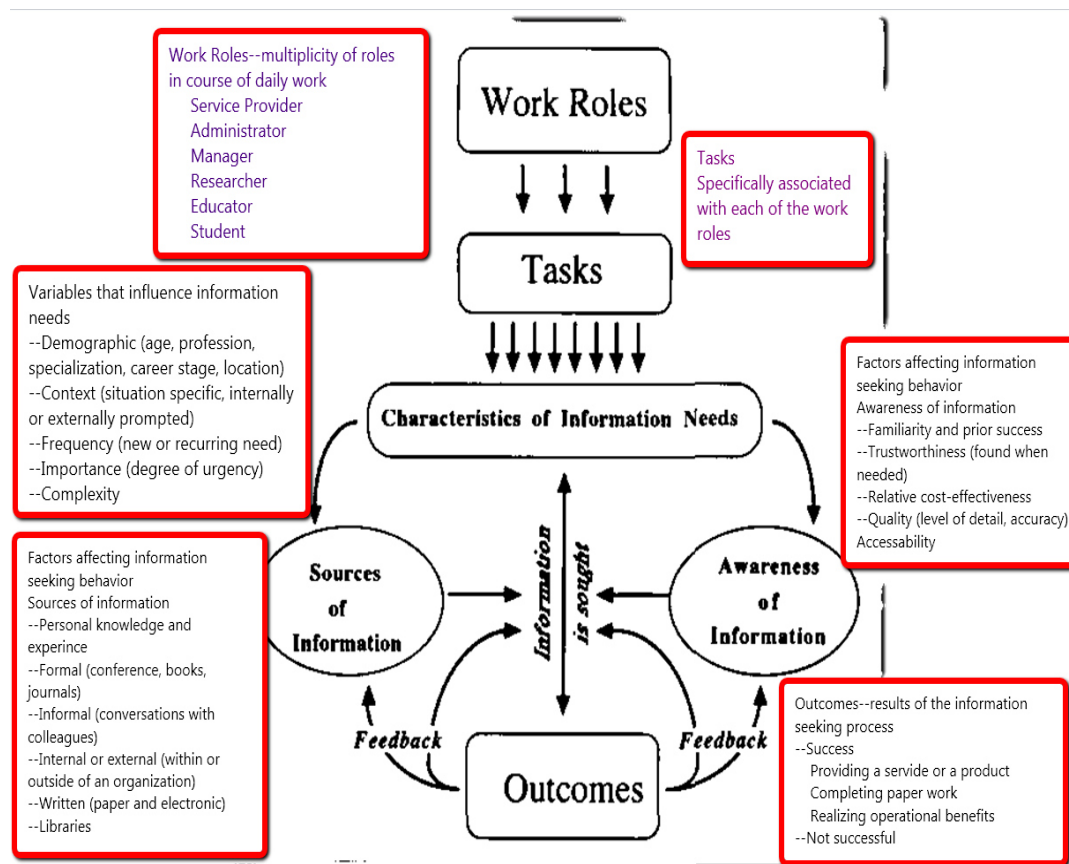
Work Roles--multiplicity of roles in course of daily work
Service Provider
Administrator
Manager
Researcher
Educator
Student

Work Roles

Tasks
Specifically associated with each of the work roles

Tasks

Variables that influence information needs
--Demographic (age, profession, specialization, career stage, location)
--Context (situation specific, internally or externally prompted)
--Frequency (new or recurring need)
--Importance (degree of urgency)
--Complexity

Characteristics of Information Needs

Factors affecting information seeking behavior
Awareness of information
--Familiarity and prior success
--Trustworthiness (found when needed)
--Relative cost-effectiveness
--Quality (level of detail, accuracy)
Accessability

Factors affecting information seeking behavior
Sources of information
--Personal knowledge and experince
--Formal (conference, books, journals)
--Informal (conversations with colleagues)
--Internal or external (within or outside of an organization)
--Written (paper and electronic)
--Libraries

Sources of Information

Information is sought

Awareness of Information

Feedback

Feedback

Outcomes

Outcomes--results of the information seeking process
--Success
Providing a servide or a product
Completing paper work
Realizing operational benefits
--Not successful